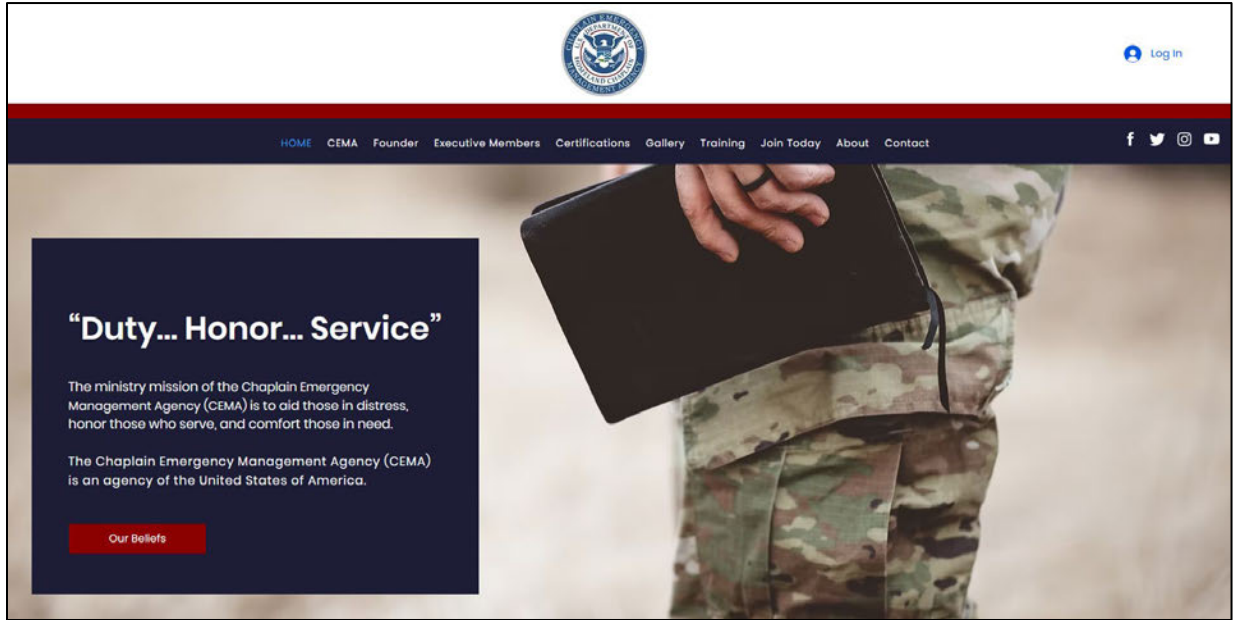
CHAPLAIN EMERGENCY MANAGEMENT AGENCY U.S. DEPARTMENT OF HOMELAND CHAPLAIN

Log In

HOME CEMA Founder Executive Members Certifications Gallery Training Join Today About Contact

“Duty... Honor... Service”

The ministry mission of the Chaplain Emergency Management Agency (CEMA) is to aid those in distress, honor those who serve, and comfort those in need.

The Chaplain Emergency Management Agency (CEMA) is an agency of the United States of America.

Our Beliefs